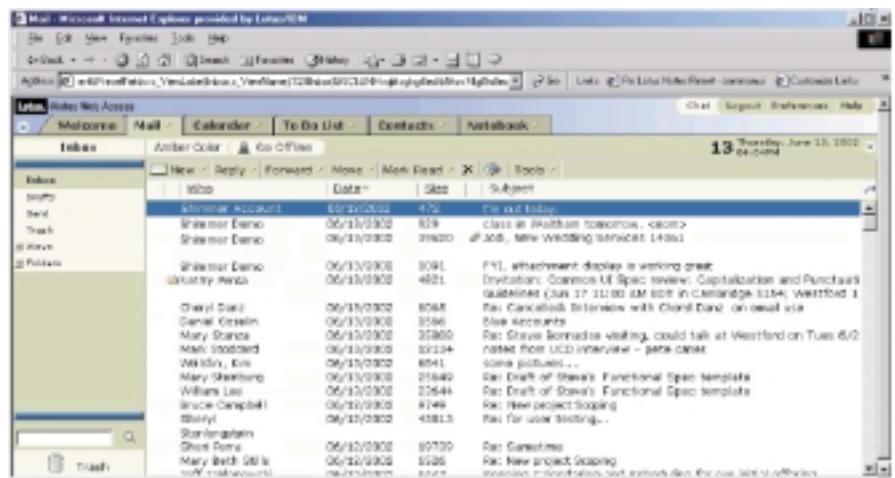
Mail - Microsoft Internet Explorer provided by Lotus/IBM

File Edit View Favorites Tools Help

Back Search Favorites History

Address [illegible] Go Links Fix Lotus Notes Reset - ... Customize Links

Lotus Notes Web Access

Chat Logout Preferences Help

Welcome Mail Calendar To Do List Contacts Notebook

Inbox

Amber Cole Go Offline

13 Thursday, June 13, 2002

Inbox
Drafts
Sent
Trash
Views
Folders

New Reply Forward Move Mark Read X Tools

| Who | Date | Size | Subject |
|---|---|---|---|
| Shimmer Account | 06/13/2002 | 472 | I'm out today. |
| Shimmer Demo | 06/13/2002 | 929 | class in Waltham tomorrow. <eom> |
| Shimmer Demo | 06/13/2002 | 39820 | Job, New Wedding services 14061 |
| Shimmer Demo | 06/13/2002 | 1091 | FYI, attachment display is working great |
| Kathy Penta | 06/13/2002 | 4821 | Invitation: Common UI Spec review: Capitalization and Punctuation guidelines (Jun 17 11:00 AM EDT in Cambridge 5164; Westford 1 |
| Cheryl Diaz | 06/13/2002 | 8068 | Re: Cancelled: Interview with Chord Diaz on email use |
| Daniel Gisselin | 06/13/2002 | 1586 | Blue accounts |
| Mary Stanza | 06/13/2002 | 15800 | Re: Steve Bornedo waiting, could talk at Westford on Tues 6/2 |
| Mark Stoddard | 06/13/2002 | 13134 | notes from UCD interview - pete canes |
| Weldon, Kim | 06/13/2002 | 6541 | some pictures... |
| Mary Steinburg | 06/13/2002 | 21640 | Re: Draft of Steve's Functional Spec template |
| William Lee | 06/13/2002 | 21644 | Re: Draft of Steve's Functional Spec template |
| Bruce Campbell | 06/13/2002 | 4749 | Re: New project Scoping |
| Sheryl Stanlengstein | 06/13/2002 | 43813 | Re: for user testing... |
| Shari Duma | 06/12/2002 | 10730 | Re: Gametime |
| Mary Beth Stille | 06/12/2002 | 1526 | Re: New project Scoping |

Trash